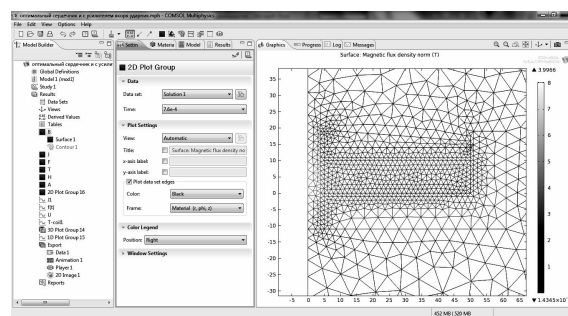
оптимальный сердечник и с усилением вверх заданных.mph - COMSOL Multiphysics

File Edit View Options Help

Model Builder

оптимальный сердечник и с усиле
Global Definitions
Model 1 (mod2)
Study 1
Results
Data Sets
Views
Derived Values
Tables
B
Surface 1
Contour 1
E
F
T
H
A
2D Plot Group 16
B
f(B)
U
T-coil1
3D Plot Group 14
1D Plot Group 15
Export
Data 1
Animation 1
Player 1
2D Image 1
Reports

Settings Material Model Results

2D Plot Group

Data

Data set: Solution 1

Time: 7.6e-4

Plot Settings

View: Automatic

Title: Surface: Magnetic flux density no

x-axis label:

y-axis label:

Plot data set edges

Color: Black

Frame: Material (r, phi, z)

Color Legend

Position: Right

Window Settings

Graphics Progress Log Messages

Surface: Magnetic flux density norm (T)

▲ 3.9966

8
7
6
5
4
3
2
1

▼ 1.4345×10

35
30
25
20
15
10
5
0
-5
-10
-15
-20
-25
-30

-5 0 5 10 15 20 25 30 35 40 45 50 55 60 65

452 MB | 520 MB